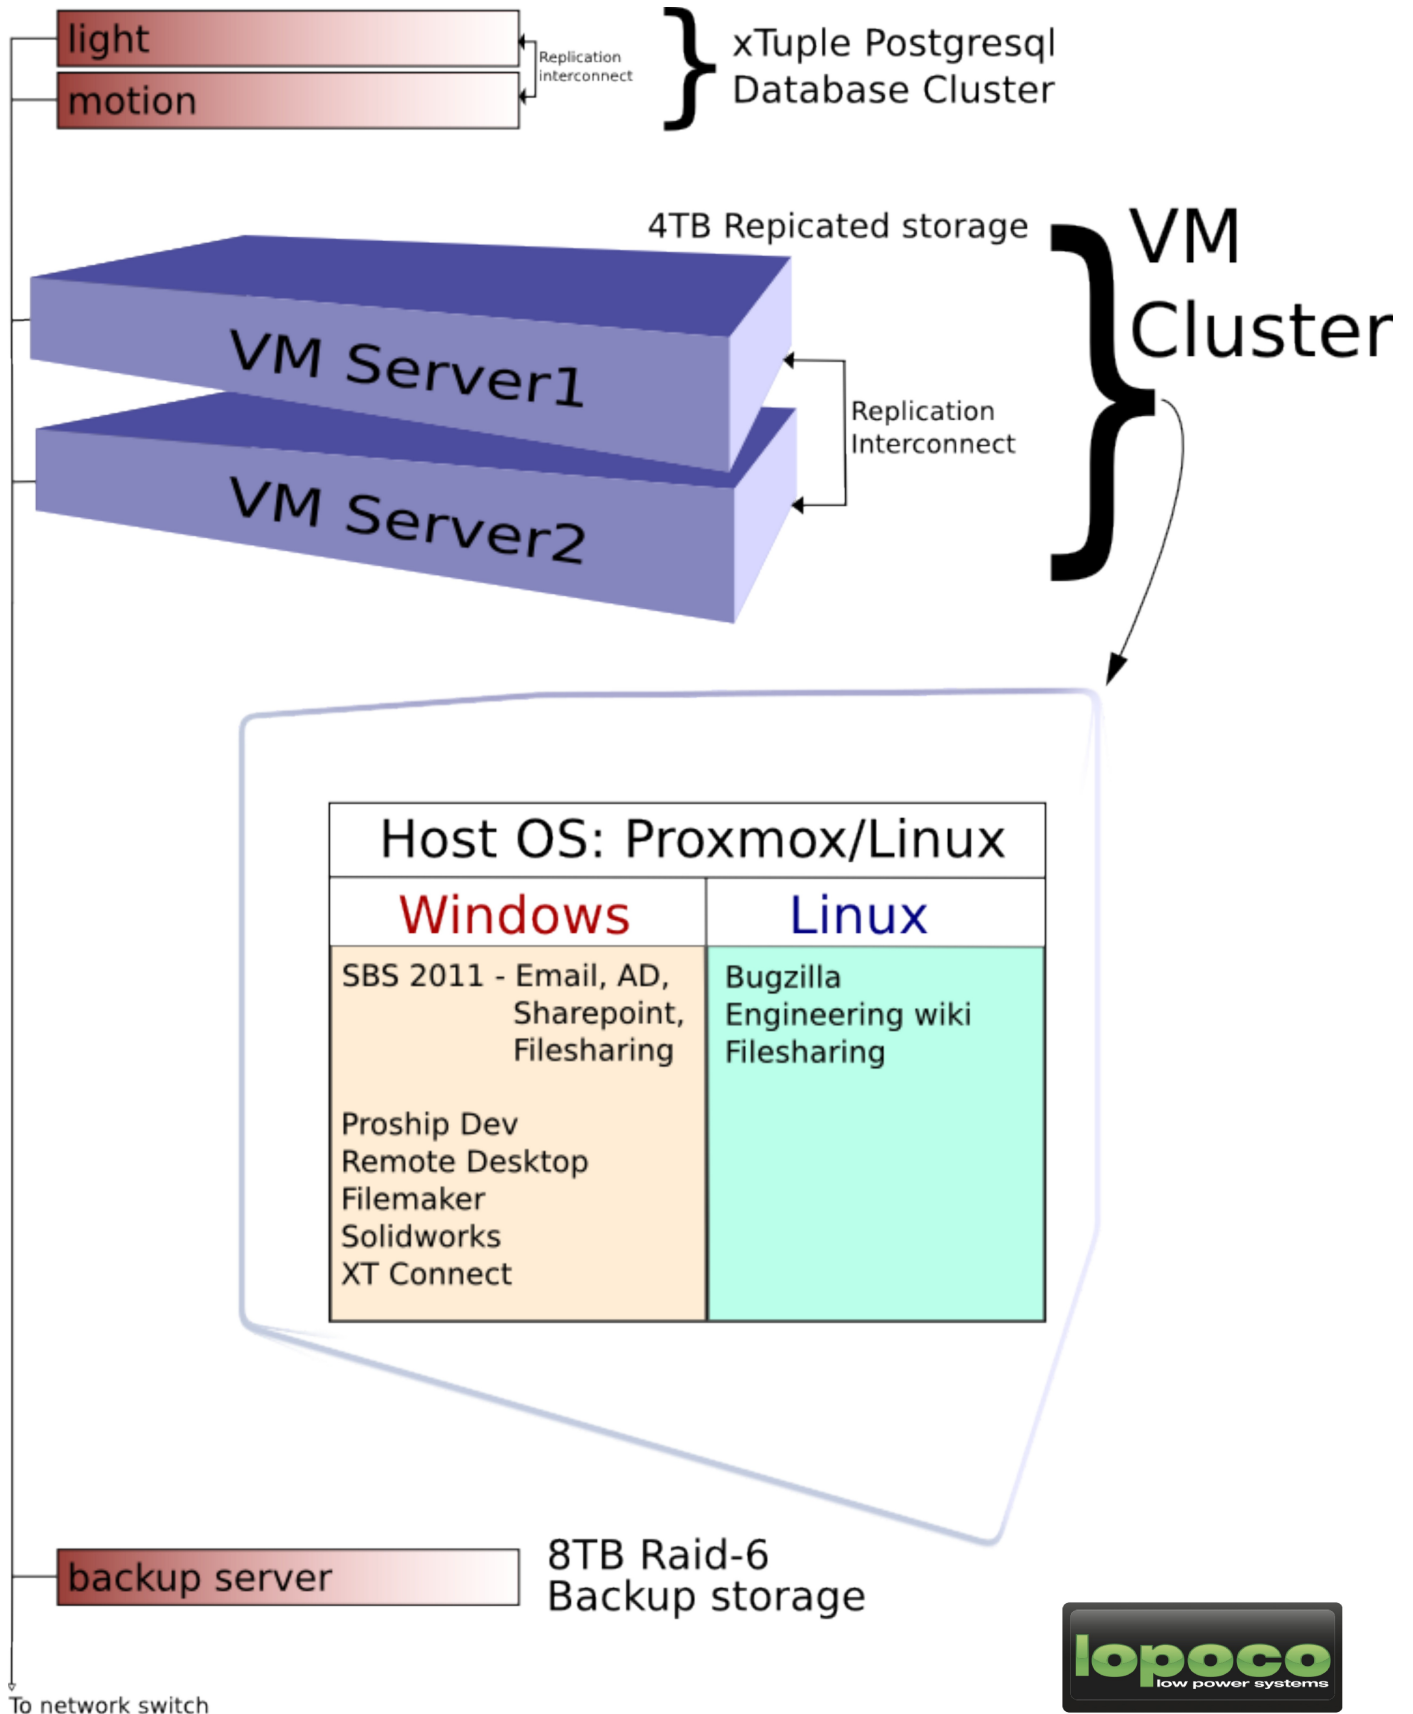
light

motion

Replication interconnect

xTuple Postgresql Database Cluster

4TB Repicated storage

VM Cluster

VM Server1

VM Server2

Replication Interconnect

| Host OS: Proxmox/Linux | |
|---|---|
| Windows | Linux |
| SBS 2011 - Email, AD, Sharepoint, Filesharing<br><br>Proship Dev<br>Remote Desktop<br>Filemaker<br>Solidworks<br>XT Connect | Bugzilla<br>Engineering wiki<br>Filesharing |

backup server

8TB Raid-6 Backup storage

lopoco low power systems

To network switch